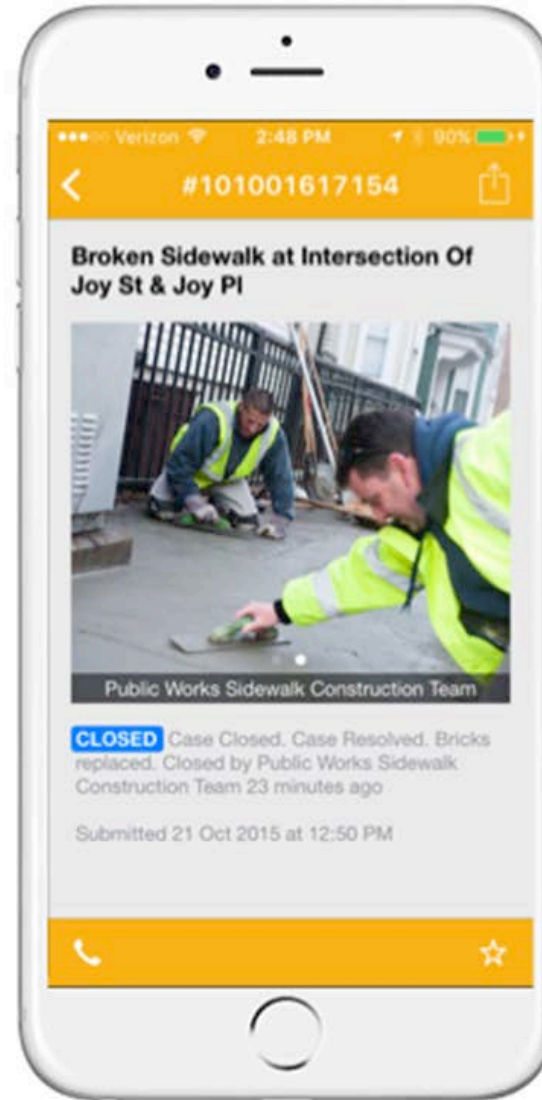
●●●○○ Verizon 2:48 PM 90%

#101001617154

Broken Sidewalk at Intersection Of Joy St & Joy Pl

Public Works Sidewalk Construction Team

CLOSED Case Closed. Case Resolved. Bricks replaced. Closed by Public Works Sidewalk Construction Team 23 minutes ago

Submitted 21 Oct 2015 at 12:50 PM